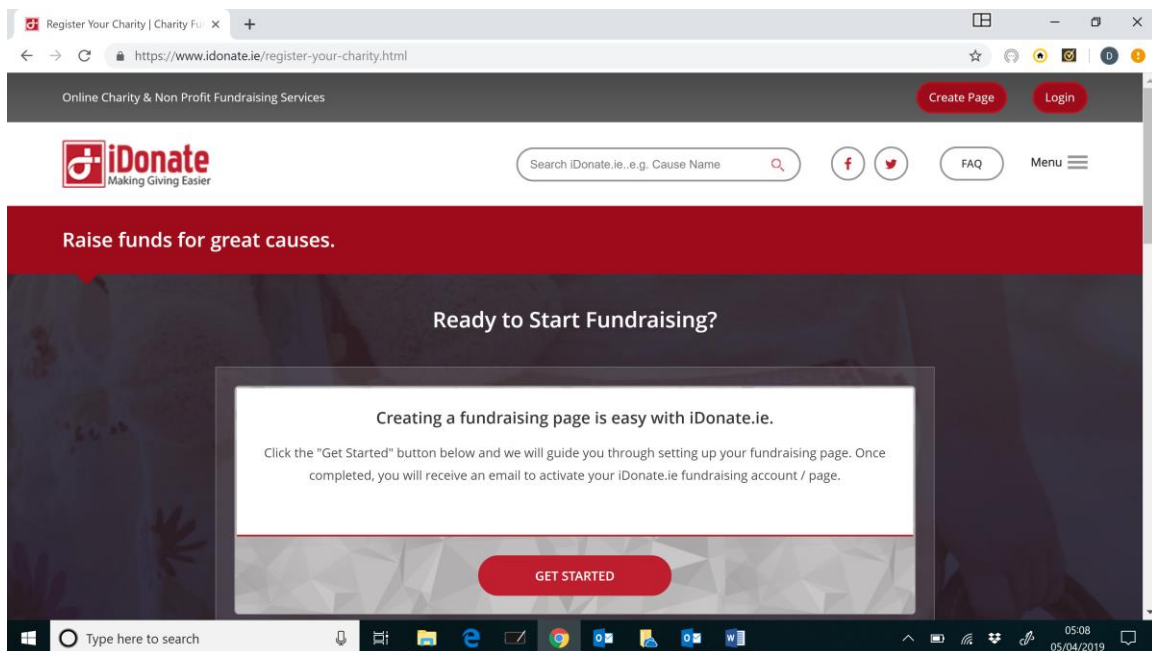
Register Your Charity | Charity Fu ×

https://www.idonate.ie/register-your-charity.html

Online Charity & Non Profit Fundraising Services

Create Page

Login

iDonate
Making Giving Easier

Search iDonate.ie..e.g. Cause Name

FAQ

Menu

Raise funds for great causes.

Ready to Start Fundraising?

Creating a fundraising page is easy with iDonate.ie.

Click the "Get Started" button below and we will guide you through setting up your fundraising page. Once completed, you will receive an email to activate your iDonate.ie fundraising account / page.

GET STARTED

Type here to search

05:08
05/04/2019